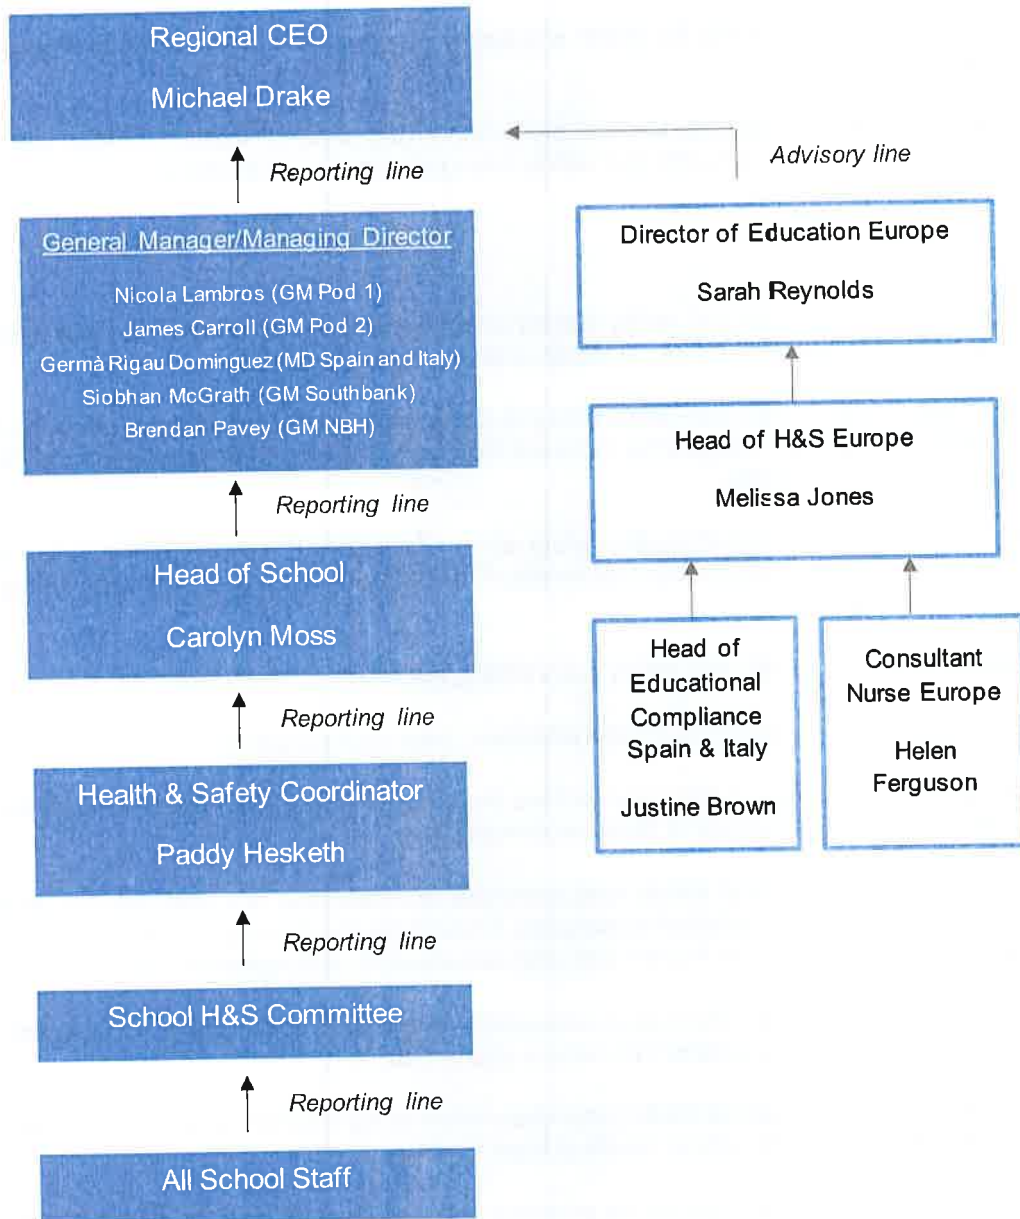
Regional CEO

Michael Drake

Reporting line

General Manager/Managing Director

Nicola Lambros (GM Pod 1)
James Carroll (GM Pod 2)
Germà Rigau Dominguez (MD Spain and Italy)
Siobhan McGrath (GM Southbank)
Brendan Pavey (GM NBH)

Reporting line

Head of School

Carolyn Moss

Reporting line

Health & Safety Coordinator

Paddy Hesketh

Reporting line

School H&S Committee

Reporting line

All School Staff

Advisory line

Director of Education Europe

Sarah Reynolds

Head of H&S Europe

Melissa Jones

Head of Educational Compliance Spain & Italy

Justine Brown

Consultant Nurse Europe

Helen Ferguson